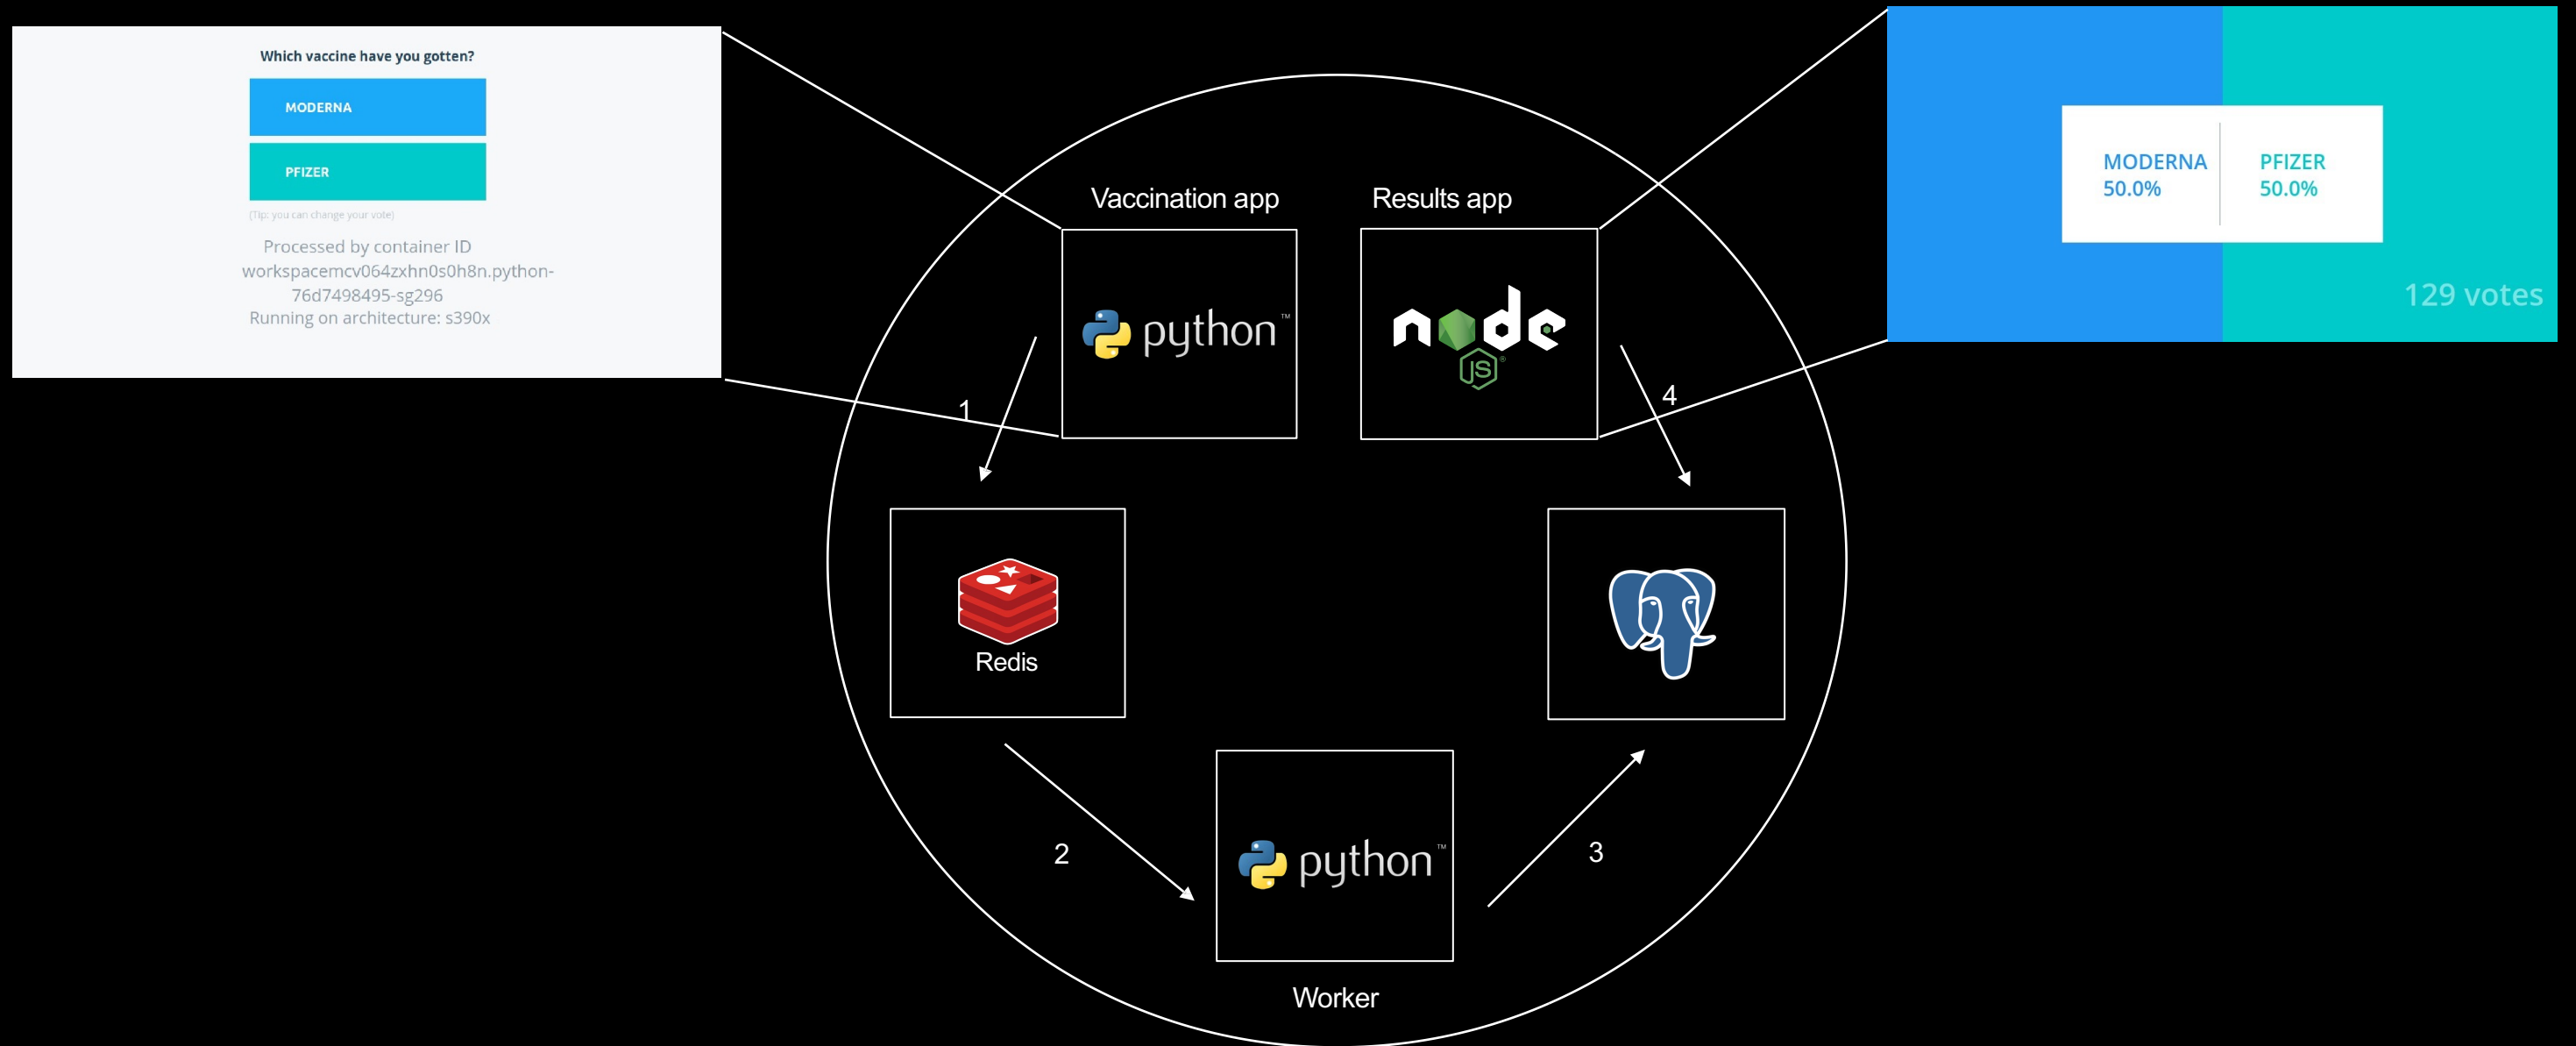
Which vaccine have you gotten?

MODERNA

PFIZER

(Tip: you can change your vote)

Processed by container ID workspacemcv064zxhn0s0h8n.python-76d7498495-sg296
Running on architecture: s390x

MODERNA
50.0%

PFIZER
50.0%

129 votes

Vaccination app

Results app

python™

node JS

1

4

Redis

2

python™

3

Worker